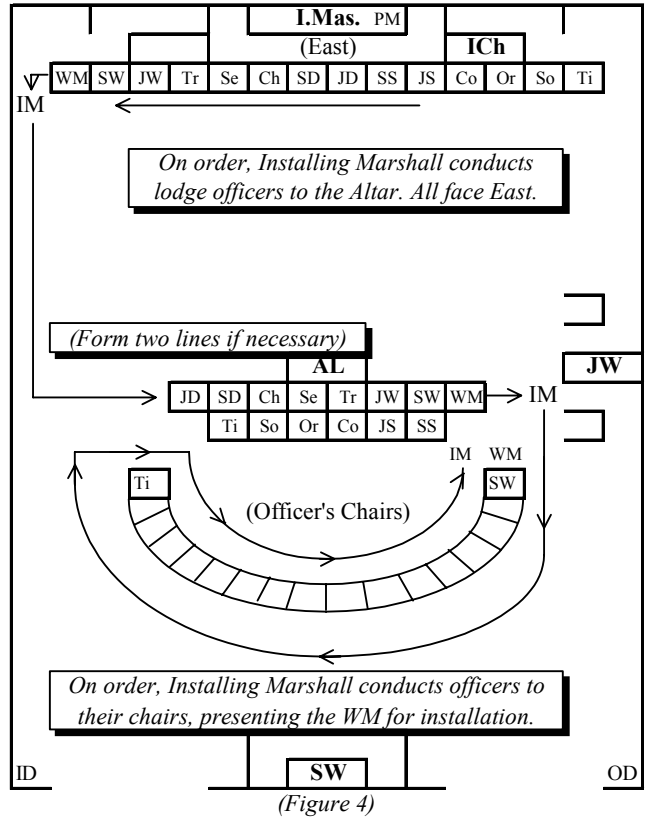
I.Mas. PM
(East)
ICh

| WM | SW | JW | Tr | Se | Ch | SD | JD | SS | JS | Co | Or | So | Ti |
|---|---|---|---|---|---|---|---|---|---|---|---|---|---|

IM

*On order, Installing Marshall conducts lodge officers to the Altar. All face East.*

*(Form two lines if necessary)*

AL

JW

| JD | SD | Ch | Se | Tr | JW | SW | WM |
|---|---|---|---|---|---|---|---|
| | Ti | So | Or | Co | JS | SS | |

IM

IM WM
Ti
SW
(Officer's Chairs)

*On order, Installing Marshall conducts officers to their chairs, presenting the WM for installation.*

ID
SW
OD

*(Figure 4)*